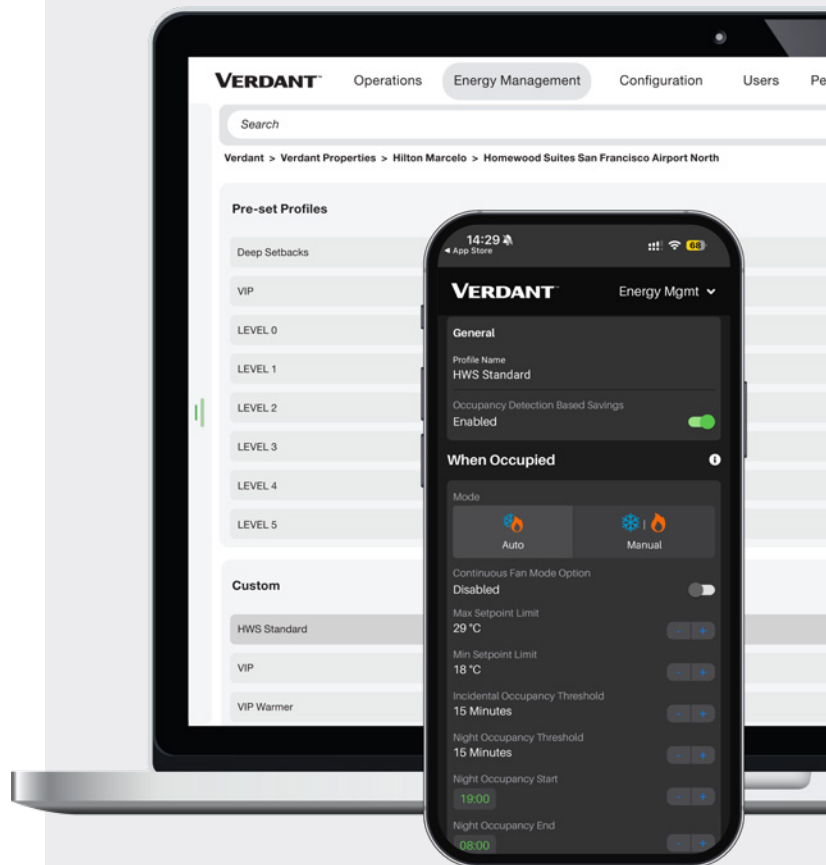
VERDANT Operations Energy Management Configuration Users Pe

Search

Verdant > Verdant Properties > Hilton Marcelo > Homewood Suites San Francisco Airport North

Pre-set Profiles

Deep Setbacks

VIP

LEVEL 0

LEVEL 1

LEVEL 2

LEVEL 3

LEVEL 4

LEVEL 5

Custom

HWS Standard

VIP

VIP Warmer

14:29
◂ App Store
68

VERDANT Energy Mgmt

General

Profile Name
HWS Standard

Occupancy Detection Based Savings
Enabled

When Occupied

Mode

Auto

Manual

Continuous Fan Mode Option
Disabled

Max Setpoint Limit
29 °C

Min Setpoint Limit
18 °C

Incidental Occupancy Threshold
15 Minutes

Night Occupancy Threshold
15 Minutes

Night Occupancy Start
19:00

Night Occupancy End
08:00